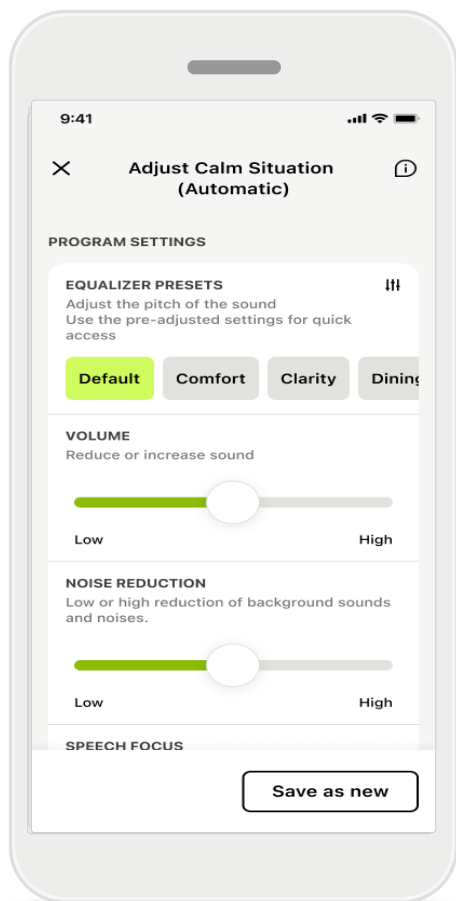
9:41

Adjust Calm Situation (Automatic)

PROGRAM SETTINGS

EQUALIZER PRESETS
Adjust the pitch of the sound
Use the pre-adjusted settings for quick access

Default Comfort Clarity Dinin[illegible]

VOLUME
Reduce or increase sound

Low High

NOISE REDUCTION
Low or high reduction of background sounds and noises.

Low High

SPEECH FOCUS

Save as new